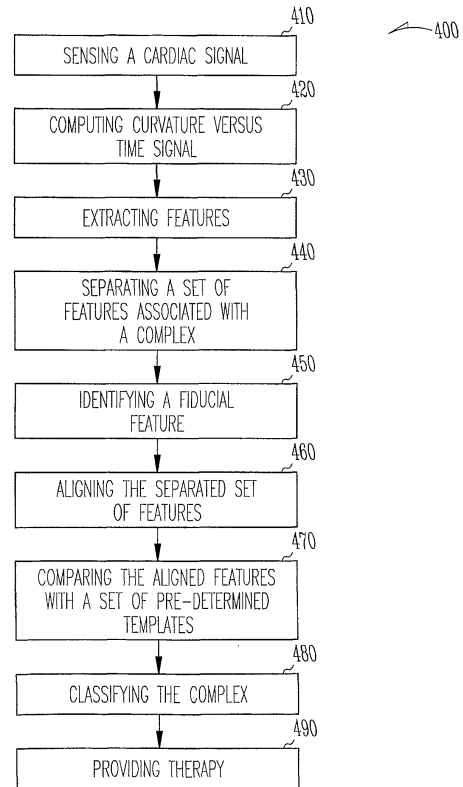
400

410

SENSING A CARDIAC SIGNAL

420

COMPUTING CURVATURE VERSUS TIME SIGNAL

430

EXTRACTING FEATURES

440

SEPARATING A SET OF FEATURES ASSOCIATED WITH A COMPLEX

450

IDENTIFYING A FIDUCIAL FEATURE

460

ALIGNING THE SEPARATED SET OF FEATURES

470

COMPARING THE ALIGNED FEATURES WITH A SET OF PRE-DETERMINED TEMPLATES

480

CLASSIFYING THE COMPLEX

490

PROVIDING THERAPY